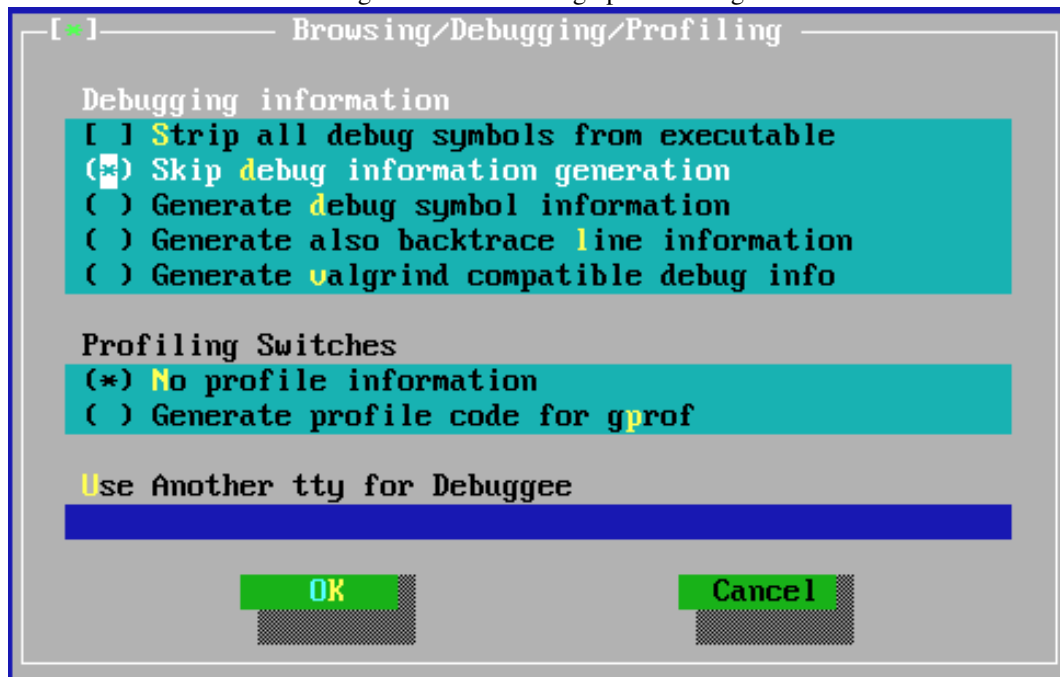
[*] Browsing/Debugging/Profiling

Debugging information
[ ] Strip all debug symbols from executable
(*) Skip debug information generation
( ) Generate debug symbol information
( ) Generate also backtrace line information
( ) Generate valgrind compatible debug info

Profiling Switches
(*) No profile information
( ) Generate profile code for gprof

Use Another tty for Debuggee

OK

Cancel